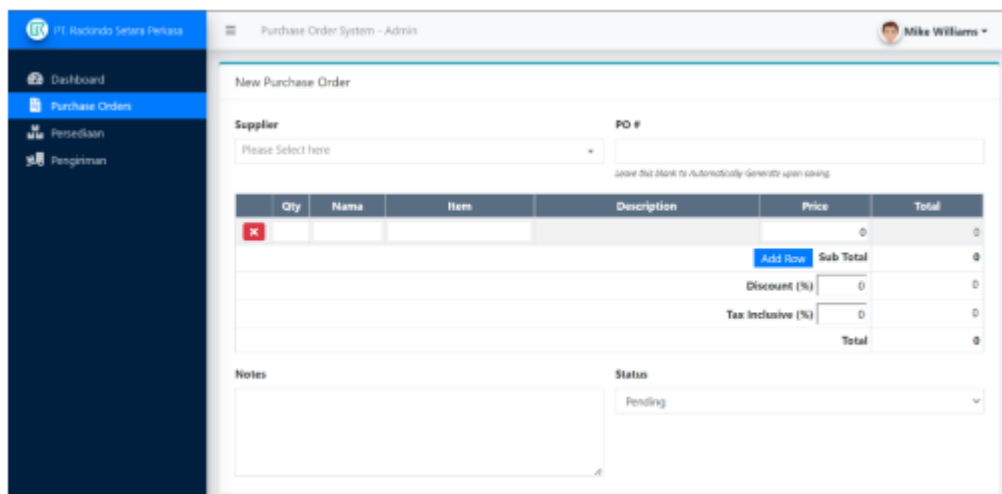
PT. Rackindo Setara Perkasa

Dashboard
Purchase Orders
Persediaan
Pengiriman

Purchase Order System - Admin

Mike Williams

New Purchase Order

Supplier

Please Select here

PO #

Leave this blank to Automatically Generate upon saving.

| | Qty | Nama | Item | Description | Price | Total |
|---|---|---|---|---|---|---|
| × | | | | | 0 | 0 |
| | | | | Add Row | Sub Total | 0 |
| | | | | | Discount (%) 0 | 0 |
| | | | | | Tax Inclusive (%) 0 | 0 |
| | | | | | Total | 0 |

Notes

Status

Pending